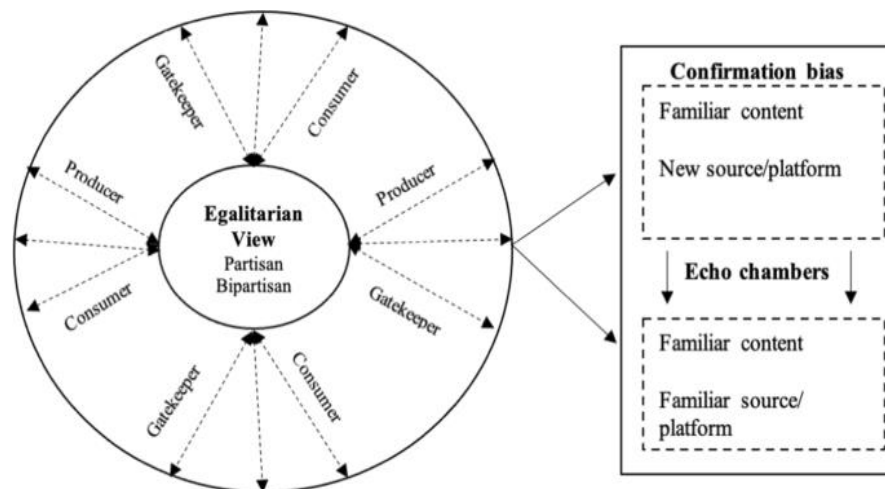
Gatekeeper
Consumer
Producer
Producer
Egalitarian View
Partisan
Bipartisan
Consumer
Gatekeeper
Gatekeeper
Consumer

Confirmation bias
Familiar content
New source/platform
Echo chambers
Familiar content
Familiar source/platform